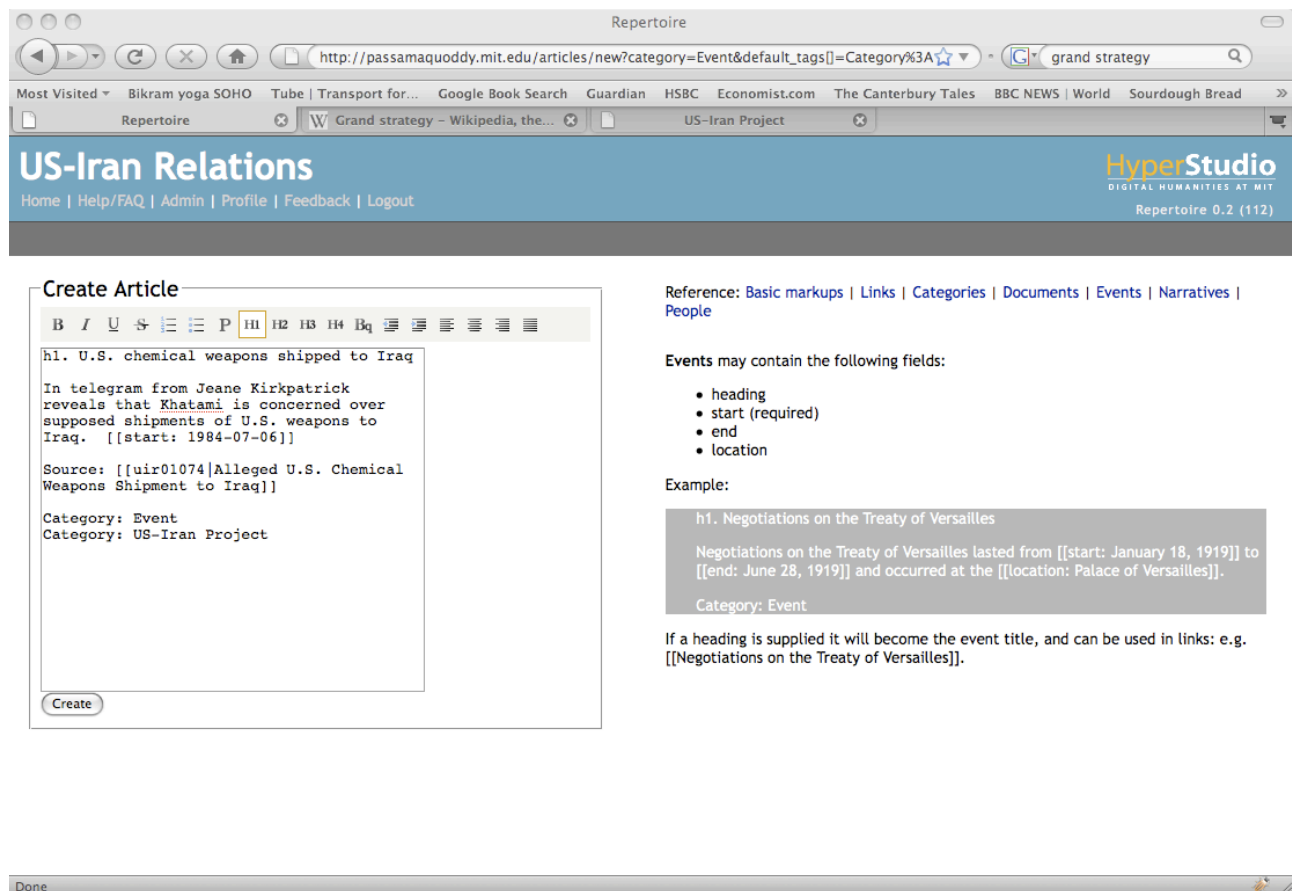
Repertoire

http://passamaquoddy.mit.edu/articles/new?category=Event&default_tags[]=Category%3A

grand strategy

Most Visited Bikram yoga SOHO Tube | Transport for... Google Book Search Guardian HSBC Economist.com The Canterbury Tales BBC NEWS | World Sourdough Bread

Repertoire | Grand strategy – Wikipedia, the... | US-Iran Project

US-Iran Relations

Home | Help/FAQ | Admin | Profile | Feedback | Logout

HyperStudio
DIGITAL HUMANITIES AT MIT
Repertoire 0.2 (112)

Create Article

B I U S P H1 H2 H3 H4 Bq

h1. U.S. chemical weapons shipped to Iraq

In telegram from Jeane Kirkpatrick reveals that Khatami is concerned over supposed shipments of U.S. weapons to Iraq. [[start: 1984-07-06]]

Source: [[uir01074|Alleged U.S. Chemical Weapons Shipment to Iraq]]

Category: Event
Category: US-Iran Project

Create

Reference: Basic markups | Links | Categories | Documents | Events | Narratives | People

**Events** may contain the following fields:

- heading
- start (required)
- end
- location

Example:

h1. Negotiations on the Treaty of Versailles

Negotiations on the Treaty of Versailles lasted from [[start: January 18, 1919]] to [[end: June 28, 1919]] and occurred at the [[location: Palace of Versailles]].

Category: Event

If a heading is supplied it will become the event title, and can be used in links: e.g. [[Negotiations on the Treaty of Versailles]].

Done